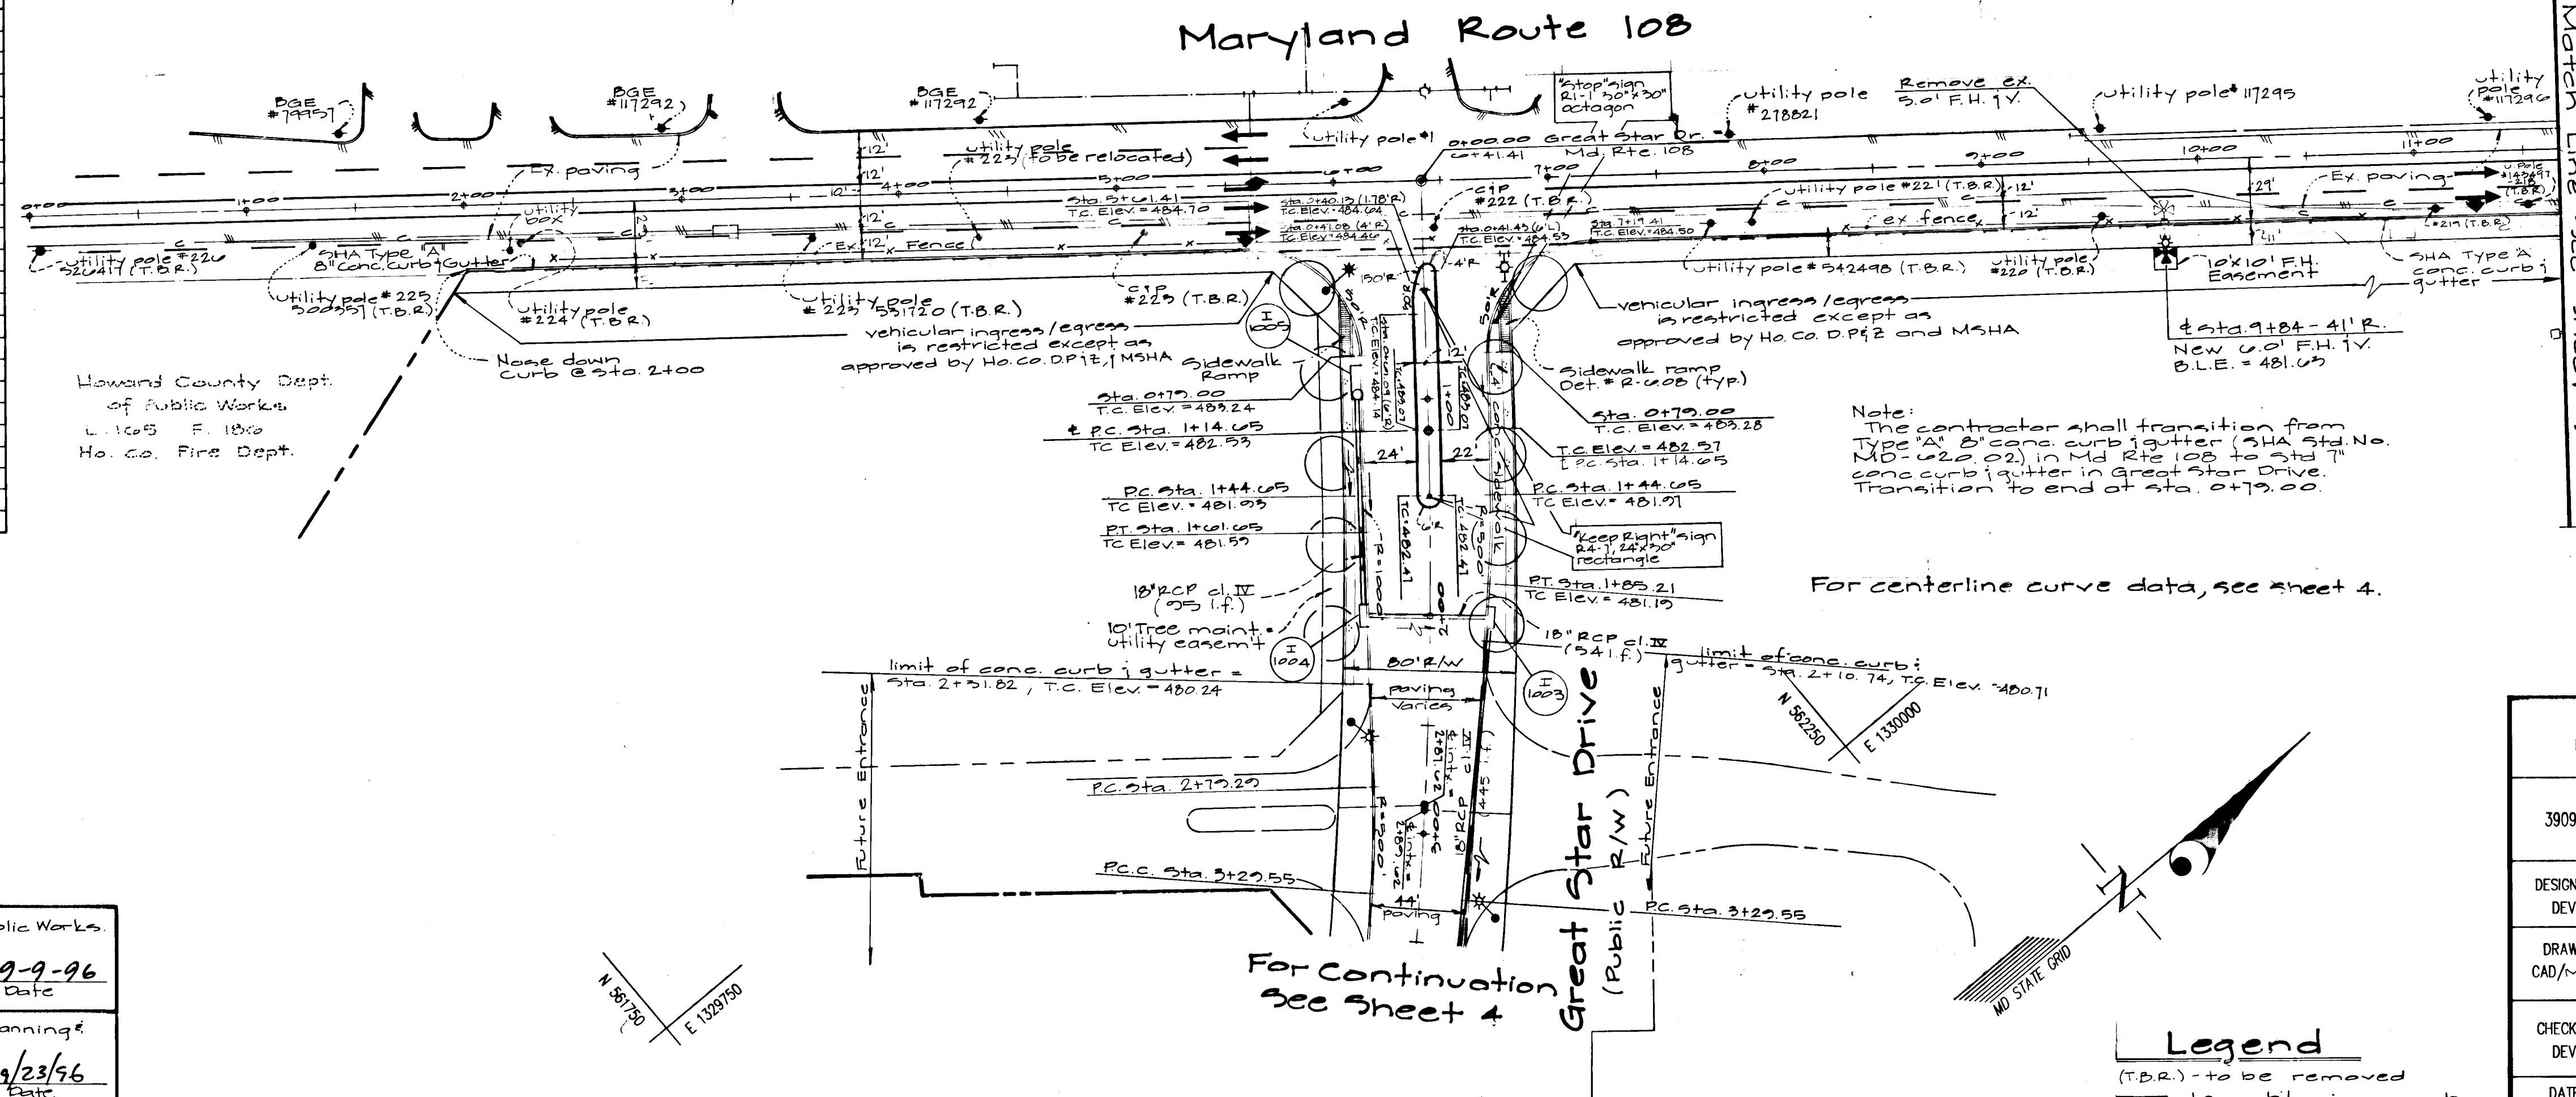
Maryland Route 108

Match Line

BGE #79957
BGE #117292
BGE #117292
"Stop" sign R1-1 30"x30" octagon
utility pole #278821
Remove ex. 5.0' F.H. & V.
utility pole # 117295
utility pole #117296
utility pole #1
0+00.00 Great Star Dr. = 0+41.41 Md. Rte. 108
utility pole # 223 (to be relocated)
12'
12'
10'
Ex. paving
0+00
1+00
2+00
3+00
4+00
5+00
6+00
7+00
8+00
9+00
10+00
11+00
Sta. 5+61.41 T.C. Elev. = 484.70
Sta. 0+40.13 (178'R) T.C. Elev. = 484.64
Sta. 0+41.08 (4'R) T.C. Elev. = 484.46
Sta. 0+41.43 (6'L) T.C. Elev. = 484.33
Sta. 7+19.41 T.C. Elev. = 484.50
CIP #222 (T.B.R.)
utility pole #221 (T.B.R.)
12'
12'
29'
Ex. paving
ex. fence
11'
#219 (T.B.R.)
utility box
utility pole #226 520417 (T.B.R.)
SHA Type "A" 8" Conc. Curb & Gutter
Ex. 12' Fence
utility pole #225 500557 (T.B.R.)
utility pole #224 (T.B.R.)
utility pole # 223 531720 (T.B.R.)
CIP #223 (T.B.R.)
utility pole # 542498 (T.B.R.)
utility pole #220 (T.B.R.)
10'x10' F.H. Easement
SHA Type "A" conc. curb & gutter
I 1005
150'R
4'R
50'R
vehicular ingress / egress is restricted except as approved by Ho. Co. D.P.&Z. & MSHA
vehicular ingress / egress is restricted except as approved by Ho. Co. D.P.&Z. and MSHA
Nose down curb @ Sta. 2+00
Sidewalk Ramp
Sidewalk ramp Det. # R-6.08 (typ.)
℄ Sta. 9+84 - 41' R. New 6.0' F.H. & V. B.L.E. = 481.63
Howard County Dept. of Public Works
L. 1605 F. 186
Ho. Co. Fire Dept.
Sta. 0+79.00 T.C. Elev. = 483.24
℄ P.C. Sta. 1+14.65 TC Elev. = 482.53
Sta. 0+79.00 T.C. Elev. = 483.28
T.C. Elev. = 482.57 [ P.C. Sta. 1+14.65
Note: The contractor shall transition from Type "A" 8" conc. curb & gutter (SHA Std. No. MD-620.02) in Md Rte 108 to Std 7" conc. curb & gutter in Great Star Drive. Transition to end at Sta. 0+79.00.
24'
22'
12'
1+00
P.C. Sta. 1+44.65 TC Elev. = 481.93
P.C. Sta. 1+44.65 TC Elev. = 481.97
P.T. Sta. 1+61.65 TC Elev. = 481.59
"Keep Right" sign R4-7, 24"x30" rectangle
R=1000
R=300
TC 482.41
TC 482.41
6'R
P.T. Sta. 1+85.21 TC Elev. = 481.19
For centerline curve data, see sheet 4.
18" RCP cl. IV (95 l.f.)
10' Tree maint. & utility easem't
I 1004
18" RCP cl. IV (54 l.f.)
I 1003
limit of conc. curb & gutter = Sta. 2+31.82, T.C. Elev. = 480.24
limit of conc. curb & gutter = Sta. 2+10.74, T.C. Elev. = 480.71
80' R/W
Paving Varies
N 562250
E 1330000
Future Entrance
Future Entrance
P.C. Sta. 2+79.29
18" RCP cl. IV (45 l.f.)
R=300
3+00
P.C.C. Sta. 3+29.55
P.C. Sta. 3+29.55
44'
paving
Great Star Drive (Public R/W)
For Continuation See Sheet 4
N 561750
E 1329750
MD STATE GRID
Legend
(T.B.R.) - to be removed
lic Works.
9-9-96 Date
anning &
9/23/96 Date
3909
DESIGN DEV
DRAW CAD/
CHECK DEV
DATE